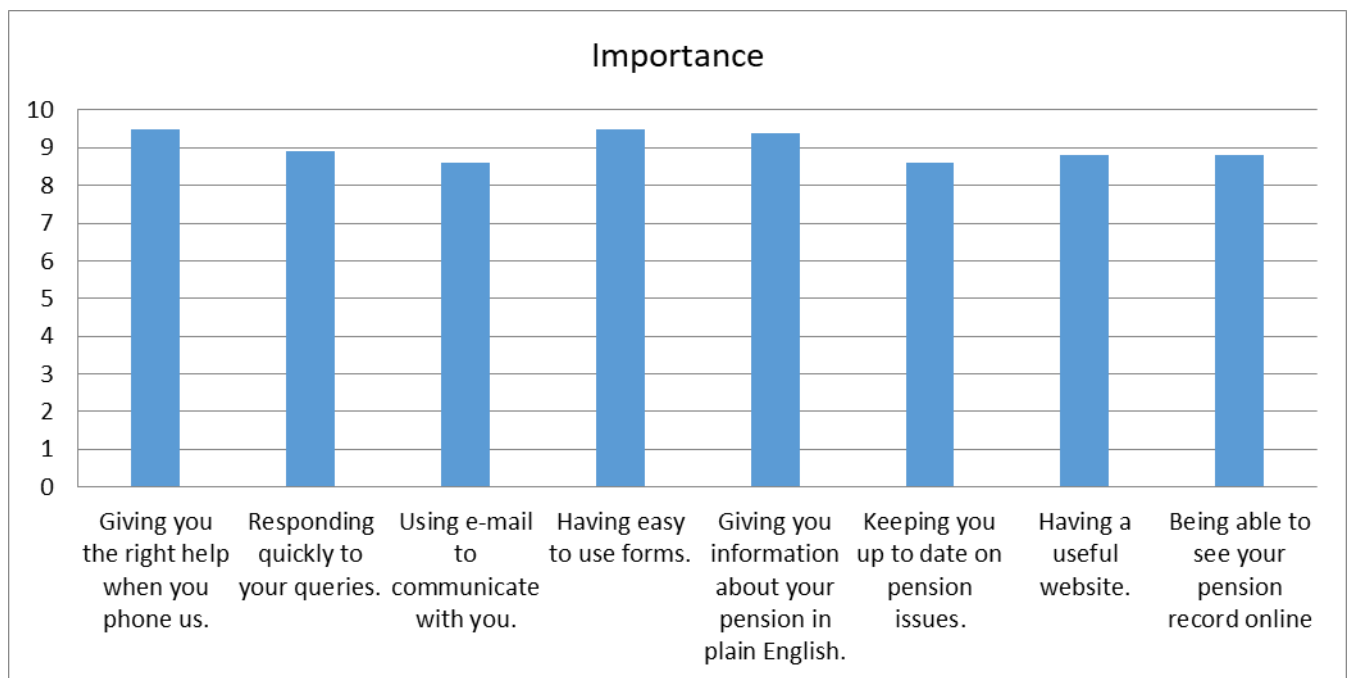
Importance

10
9
8
7
6
5
4
3
2
1
0

Giving you the right help when you phone us.

Responding quickly to your queries.

Using e-mail to communicate with you.

Having easy to use forms.

Giving you information about your pension in plain English.

Keeping you up to date on pension issues.

Having a useful website.

Being able to see your pension record online